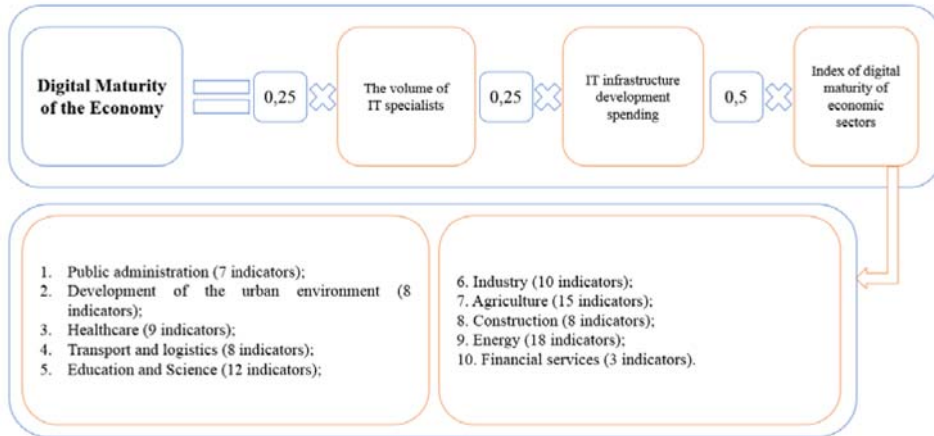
Digital Maturity of the Economy

0,25

The volume of IT specialists

0,25

IT infrastructure development spending

0,5

Index of digital maturity of economic sectors

1. Public administration (7 indicators);
2. Development of the urban environment (8 indicators);
3. Healthcare (9 indicators);
4. Transport and logistics (8 indicators);
5. Education and Science (12 indicators);

6. Industry (10 indicators);
7. Agriculture (15 indicators);
8. Construction (8 indicators);
9. Energy (18 indicators);
10. Financial services (3 indicators).